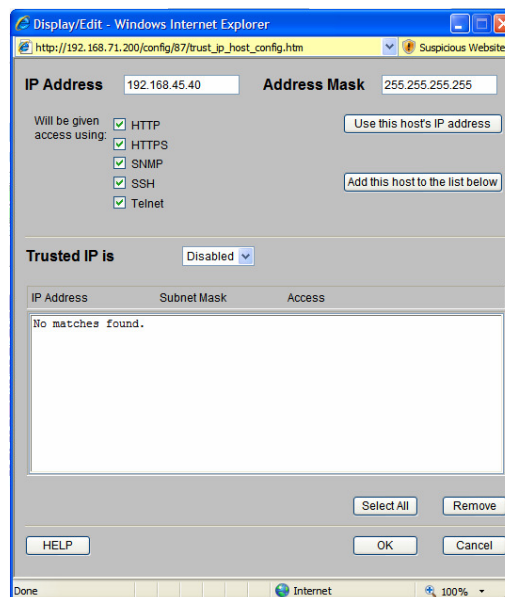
Display/Edit - Windows Internet Explorer

http://192.168.71.200/config/87/trust_ip_host_config.htm

Suspicious Website

IP Address 192.168.45.40 Address Mask 255.255.255.255

Will be given access using:

HTTP

HTTPS

SNMP

SSH

Telnet

Use this host's IP address

Add this host to the list below

Trusted IP is Disabled

| IP Address | Subnet Mask | Access |
|---|---|---|

No matches found.

Select All

Remove

HELP

OK

Cancel

Done

Internet

100%